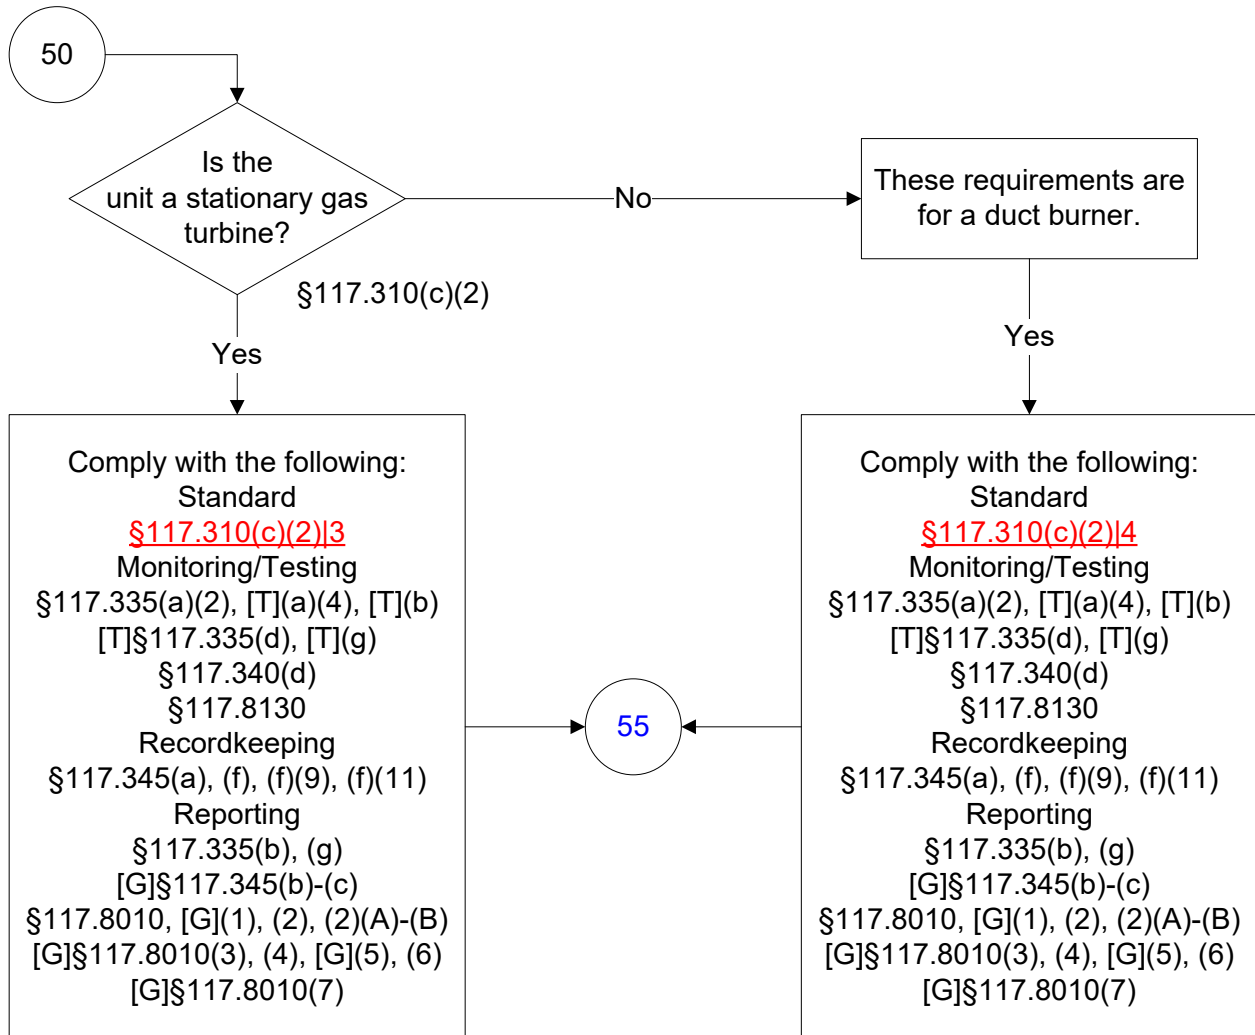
50

Is the unit a stationary gas turbine?

§117.310(c)(2)

No

These requirements are for a duct burner.

Yes

Yes

Comply with the following:
Standard
§117.310(c)(2)|3
Monitoring/Testing
§117.335(a)(2), [T](a)(4), [T](b)
[T]§117.335(d), [T](g)
§117.340(d)
§117.8130
Recordkeeping
§117.345(a), (f), (f)(9), (f)(11)
Reporting
§117.335(b), (g)
[G]§117.345(b)-(c)
§117.8010, [G](1), (2), (2)(A)-(B)
[G]§117.8010(3), (4), [G](5), (6)
[G]§117.8010(7)

55

Comply with the following:
Standard
§117.310(c)(2)|4
Monitoring/Testing
§117.335(a)(2), [T](a)(4), [T](b)
[T]§117.335(d), [T](g)
§117.340(d)
§117.8130
Recordkeeping
§117.345(a), (f), (f)(9), (f)(11)
Reporting
§117.335(b), (g)
[G]§117.345(b)-(c)
§117.8010, [G](1), (2), (2)(A)-(B)
[G]§117.8010(3), (4), [G](5), (6)
[G]§117.8010(7)